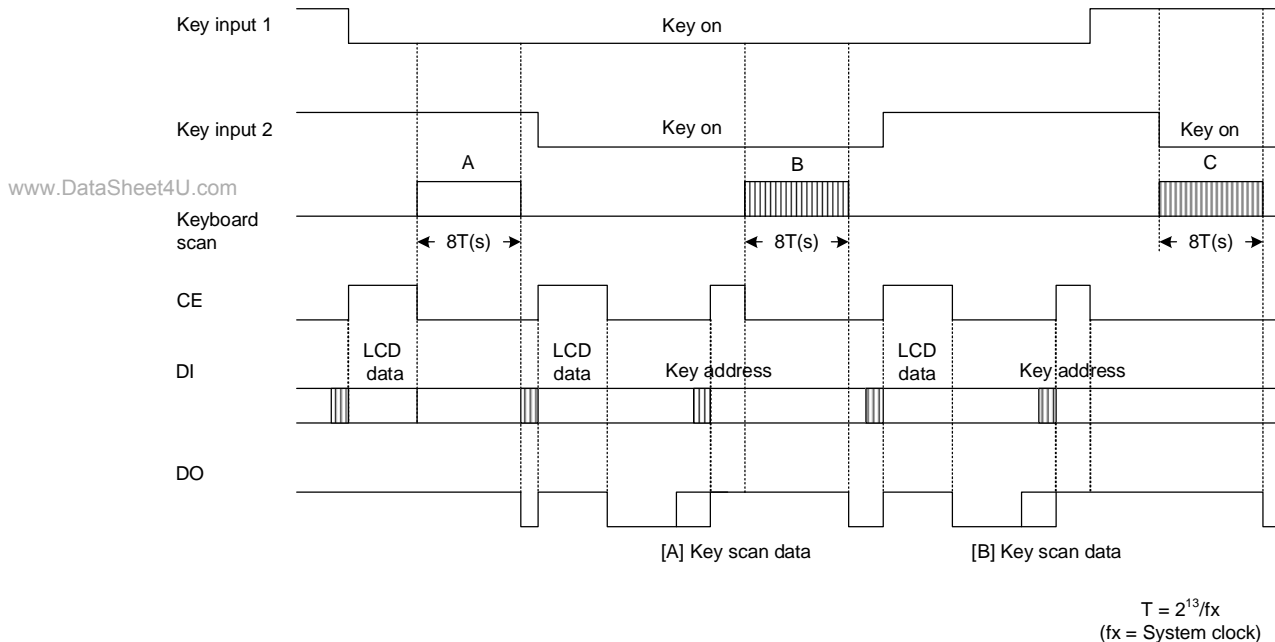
Key input 1

Key on

Key input 2

Key on

Key on

www.DataSheet4U.com

A

B

C

Keyboard scan

8T(s)

8T(s)

8T(s)

CE

DI

LCD data

LCD data

Key address

LCD data

Key address

DO

[A] Key scan data

[B] Key scan data

$T = 2^{13}/fx$
(fx = System clock)